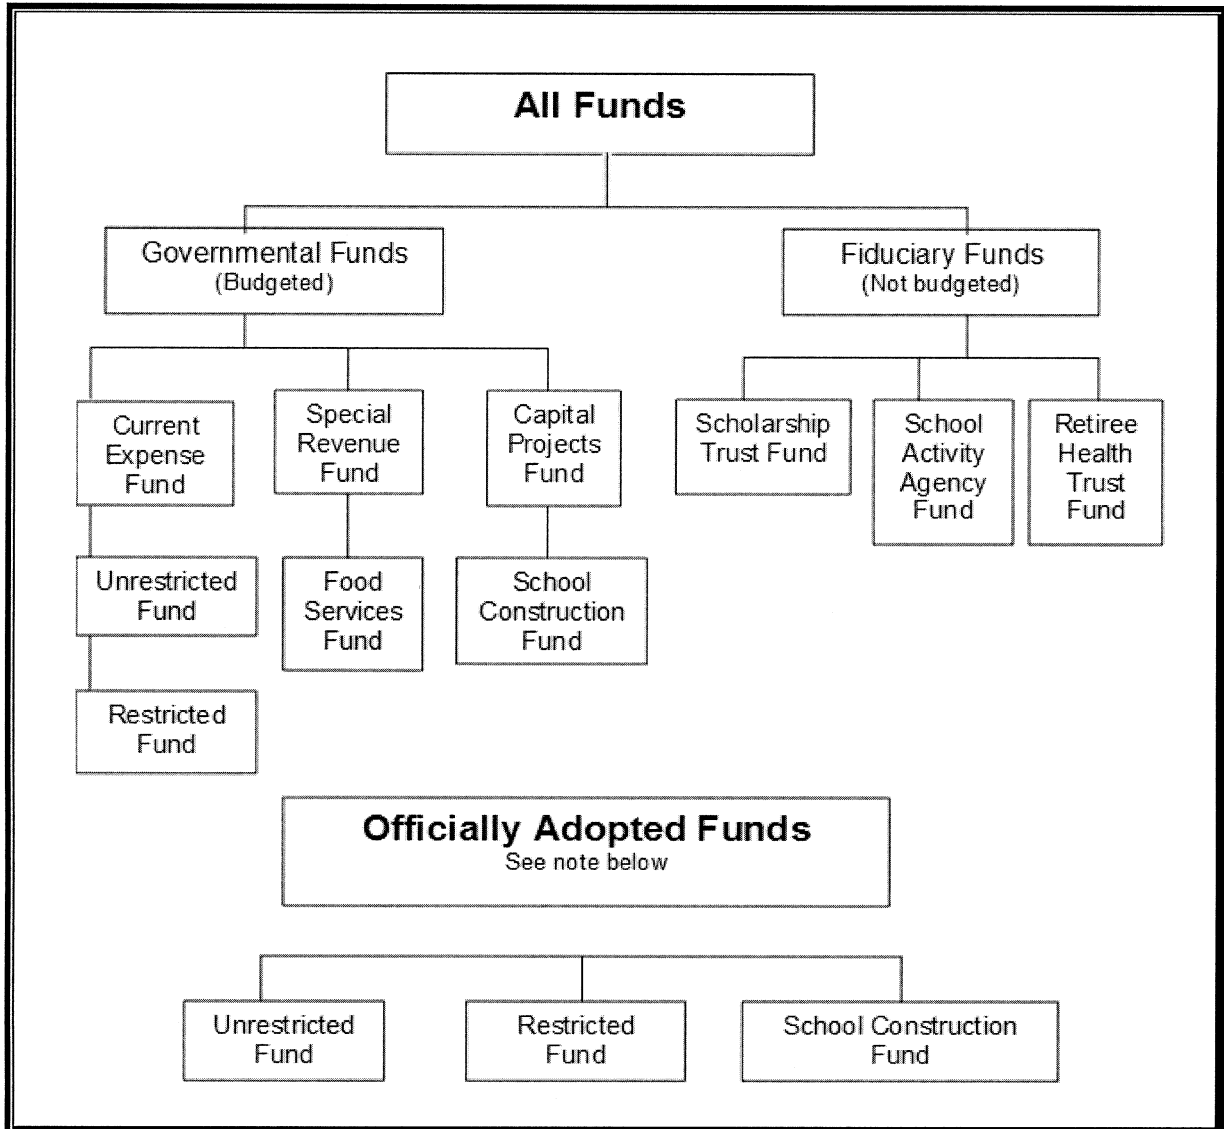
All Funds

Governmental Funds
(Budgeted)

Fiduciary Funds
(Not budgeted)

Current Expense Fund

Special Revenue Fund

Capital Projects Fund

Scholarship Trust Fund

School Activity Agency Fund

Retiree Health Trust Fund

Unrestricted Fund

Food Services Fund

School Construction Fund

Restricted Fund

Officially Adopted Funds
See note below

Unrestricted Fund

Restricted Fund

School Construction Fund